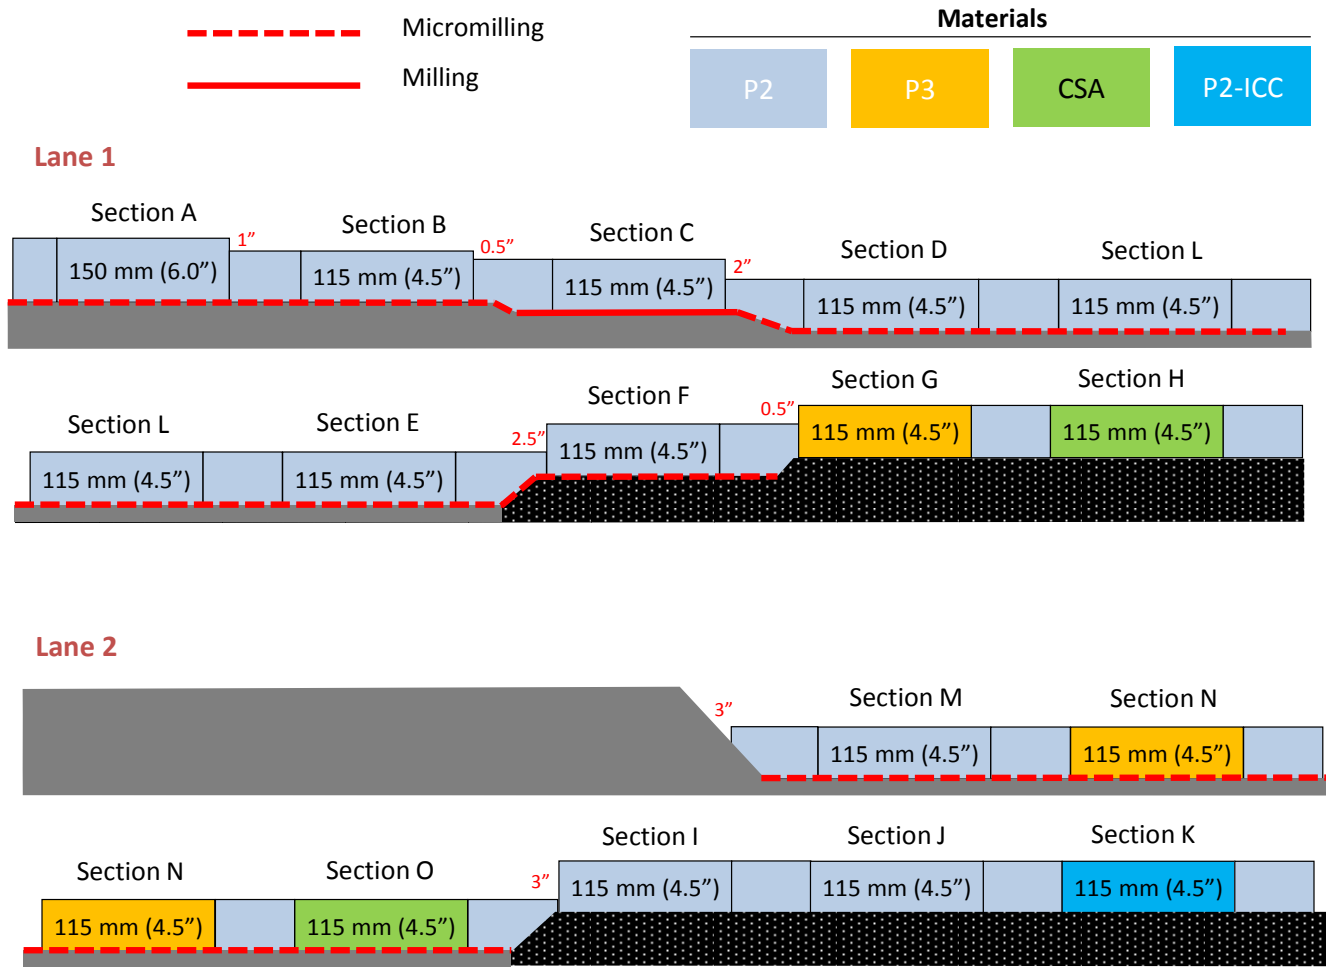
Micromilling

Milling

Materials

P2

P3

CSA

P2-ICC

Lane 1

Section A

1”

Section B

0.5”

Section C

2”

Section D

Section L

150 mm (6.0”)

115 mm (4.5”)

115 mm (4.5”)

115 mm (4.5”)

115 mm (4.5”)

Section L

Section E

2.5”

Section F

0.5”

Section G

Section H

115 mm (4.5”)

115 mm (4.5”)

115 mm (4.5”)

115 mm (4.5”)

115 mm (4.5”)

Lane 2

3”

Section M

Section N

115 mm (4.5”)

115 mm (4.5”)

Section N

Section O

3”

Section I

Section J

Section K

115 mm (4.5”)

115 mm (4.5”)

115 mm (4.5”)

115 mm (4.5”)

115 mm (4.5”)